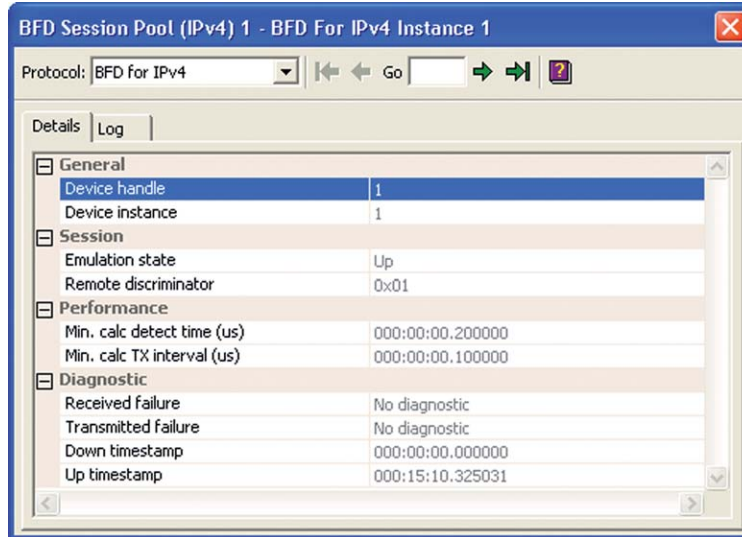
BFD Session Pool (IPv4) 1 - BFD For IPv4 Instance 1

Protocol: BFD for IPv4

Go

Details | Log

| | |
|---|---|
| **General** | |
| Device handle | 1 |
| Device instance | 1 |
| **Session** | |
| Emulation state | Up |
| Remote discriminator | 0x01 |
| **Performance** | |
| Min. calc detect time (us) | 000:00:00.200000 |
| Min. calc TX interval (us) | 000:00:00.100000 |
| **Diagnostic** | |
| Received failure | No diagnostic |
| Transmitted failure | No diagnostic |
| Down timestamp | 000:00:00.000000 |
| Up timestamp | 000:15:10.325031 |